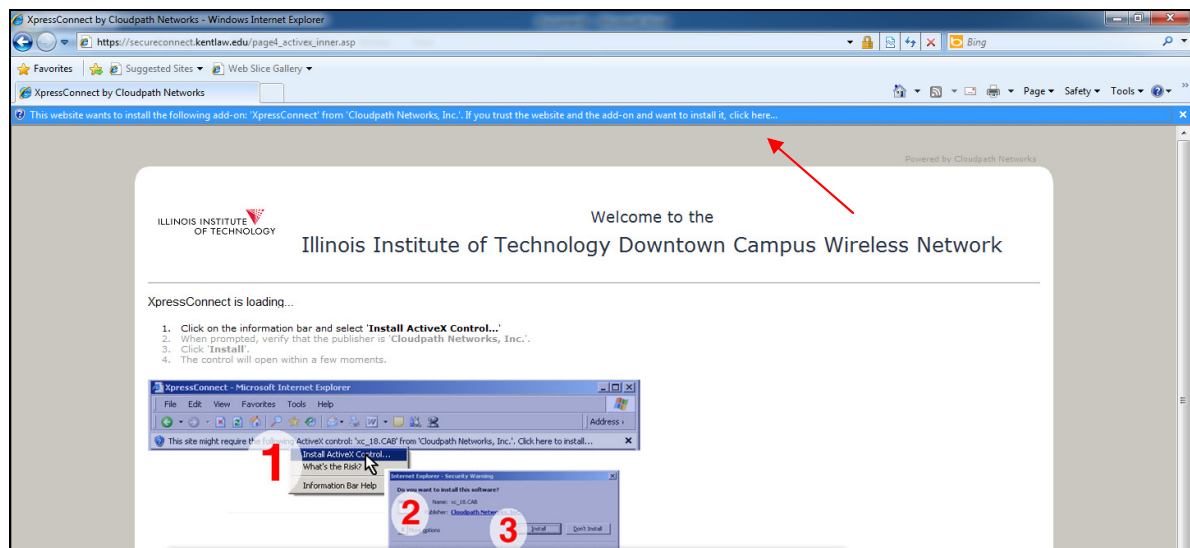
XpressConnect by Cloudpath Networks - Windows Internet Explorer

https://secureconnect.kentlaw.edu/page4_activex_inner.asp

Bing

Favorites | Suggested Sites ▾ | Web Slice Gallery ▾

XpressConnect by Cloudpath Networks

Page ▾ Safety ▾ Tools ▾

This website wants to install the following add-on: 'XpressConnect' from 'Cloudpath Networks, Inc.'. If you trust the website and the add-on and want to install it, click here...

Powered by Cloudpath Networks

ILLINOIS INSTITUTE OF TECHNOLOGY

Welcome to the

Illinois Institute of Technology Downtown Campus Wireless Network

XpressConnect is loading...

1. Click on the information bar and select 'Install ActiveX Control...'
2. When prompted, verify that the publisher is 'Cloudpath Networks, Inc.'.
3. Click 'Install'.
4. The control will open within a few moments.

XpressConnect - Microsoft Internet Explorer

File Edit View Favorites Tools Help

Address

This site might require the following ActiveX control: 'xc_18.CAB' from 'Cloudpath Networks, Inc.'. Click here to install...

1

Install ActiveX Control...
What's the Risk?
Information Bar Help

Internet Explorer - Security Warning

Do you want to install this software?

Name: xc_18.CAB

Publisher: Cloudpath Networks

2

3

Install

Don't Install

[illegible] Options